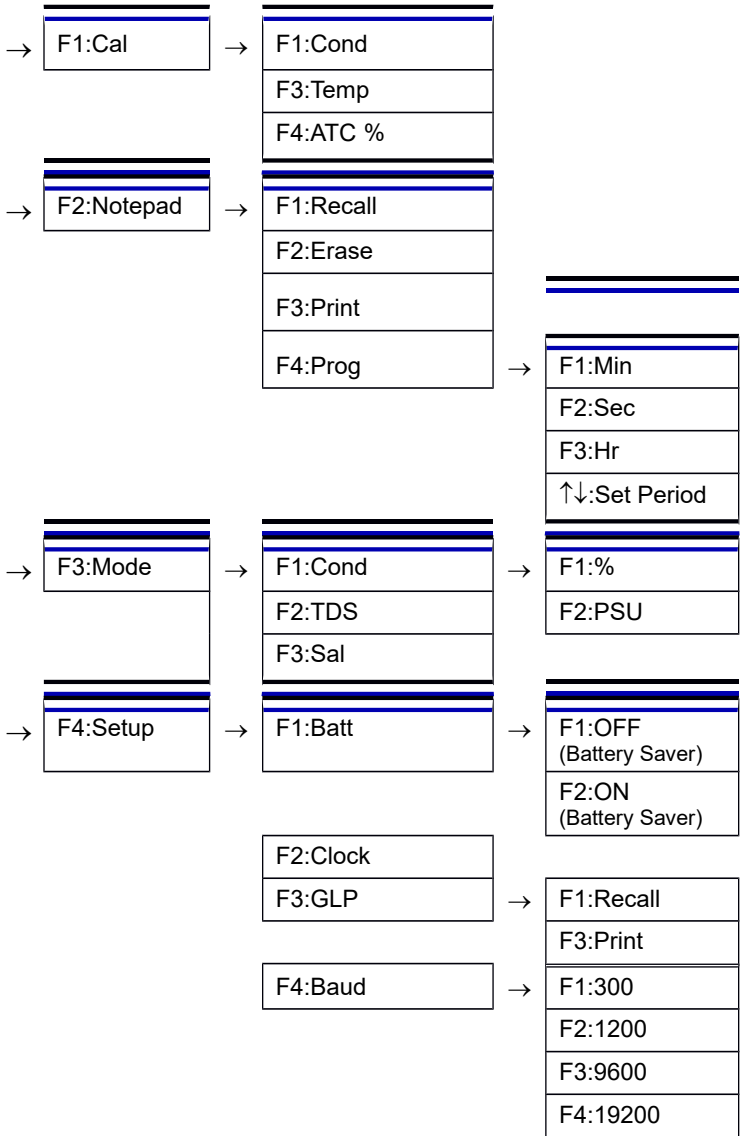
→ F1:Cal → F1:Cond

F3:Temp

F4:ATC %

→ F2:Notepad → F1:Recall

F2:Erase

F3:Print

F4:Prog → F1:Min

F2:Sec

F3:Hr

↑↓:Set Period

→ F3:Mode → F1:Cond → F1:%

F2:PSU

F2:TDS

F3:Sal

→ F4:Setup → F1:Batt → F1:OFF (Battery Saver)

F2:ON (Battery Saver)

F2:Clock

F3:GLP → F1:Recall

F3:Print

F4:Baud → F1:300

F2:1200

F3:9600

F4:19200